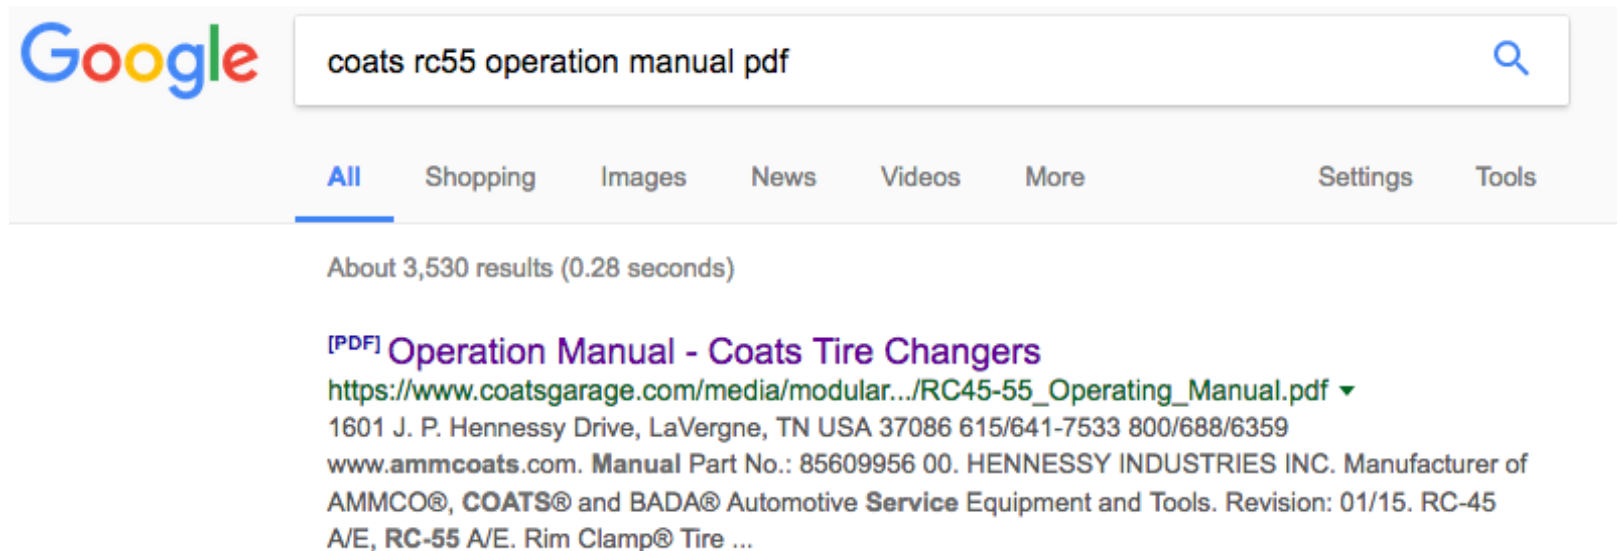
Google

coats rc55 operation manual pdf

All Shopping Images News Videos More Settings Tools

About 3,530 results (0.28 seconds)

[PDF] Operation Manual - Coats Tire Changers
https://www.coatsgarage.com/media/modular.../RC45-55_Operating_Manual.pdf ▾
1601 J. P. Hennessy Drive, LaVergne, TN USA 37086 615/641-7533 800/688/6359 www.ammcoats.com. Manual Part No.: 85609956 00. HENNESSY INDUSTRIES INC. Manufacturer of AMMCO®, COATS® and BADA® Automotive Service Equipment and Tools. Revision: 01/15. RC-45 A/E, RC-55 A/E. Rim Clamp® Tire ...